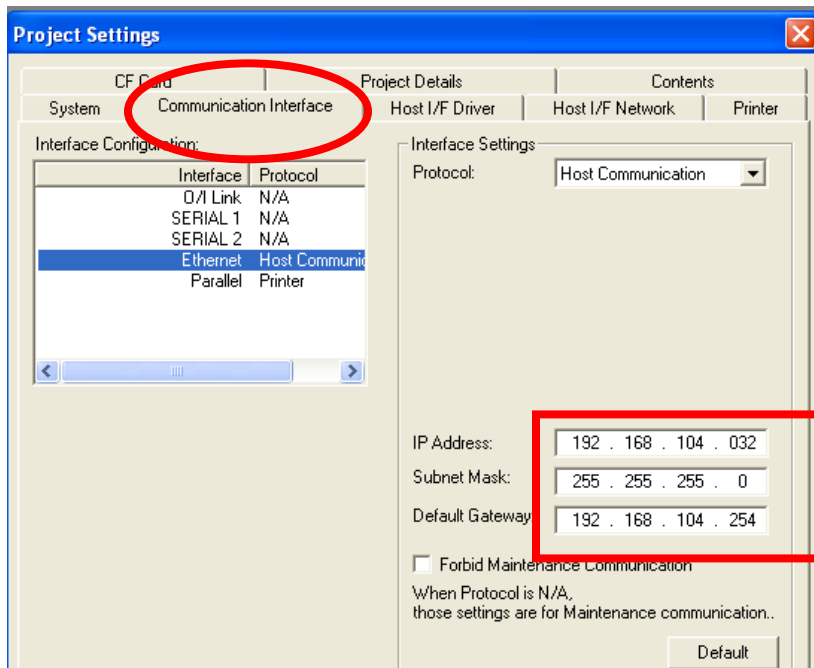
Project Settings

CF Card | Project Details | Contents
System | Communication Interface | Host I/F Driver | Host I/F Network | Printer

Interface Configuration:

| Interface | Protocol |
|---|---|
| O/I Link | N/A |
| SERIAL 1 | N/A |
| SERIAL 2 | N/A |
| Ethernet | Host Communic |
| Parallel | Printer |

Interface Settings
Protocol: Host Communication

IP Address: 192 . 168 . 104 . 032
Subnet Mask: 255 . 255 . 255 . 0
Default Gateway: 192 . 168 . 104 . 254

Forbid Maintenance Communication
When Protocol is N/A,
those settings are for Maintenance communication..

Default